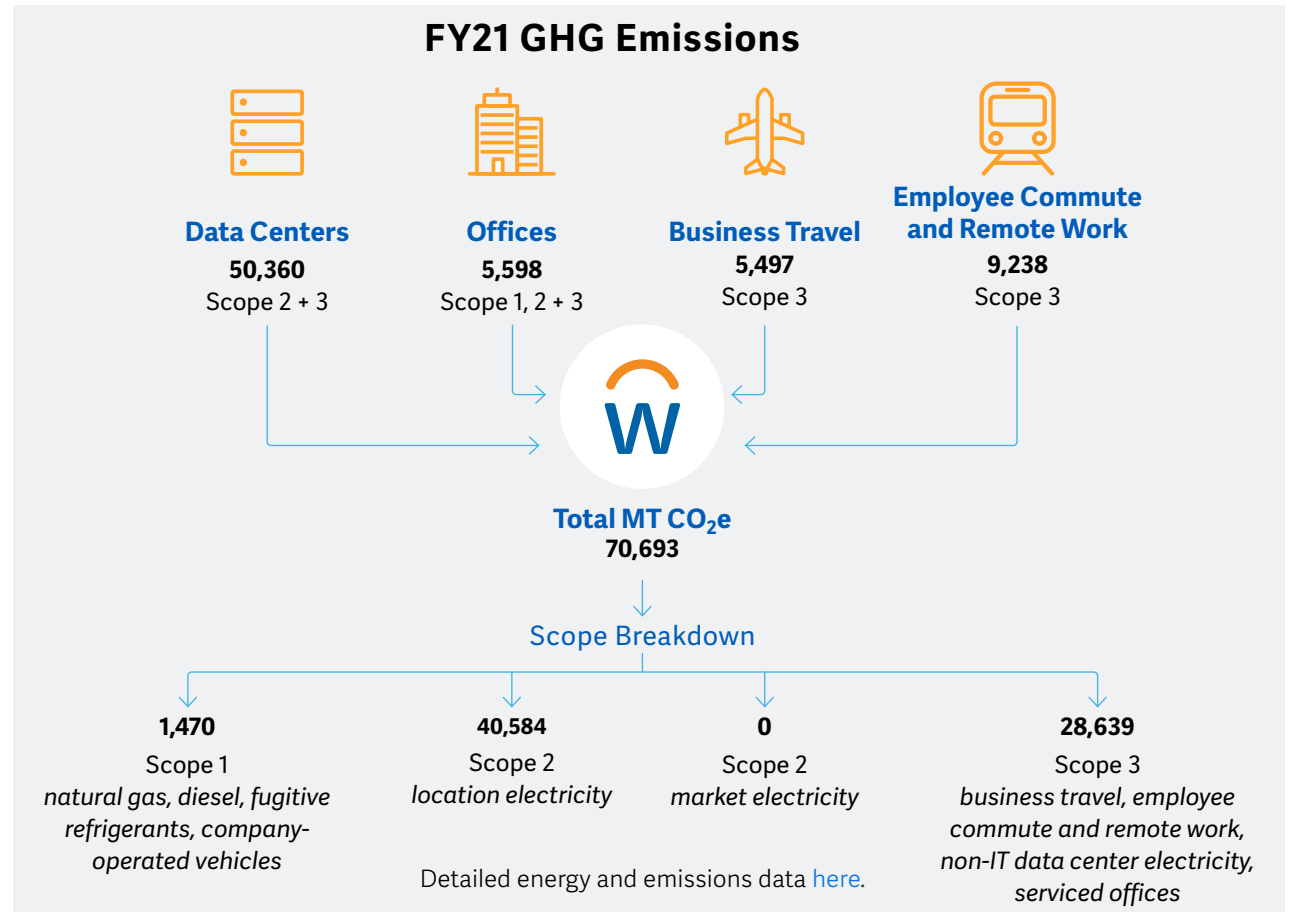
FY21 GHG Emissions

Data Centers
50,360
Scope 2 + 3

Offices
5,598
Scope 1, 2 + 3

Business Travel
5,497
Scope 3

Employee Commute and Remote Work
9,238
Scope 3

W

Total MT $CO_2e$
70,693

Scope Breakdown

1,470
Scope 1
natural gas, diesel, fugitive refrigerants, company-operated vehicles

40,584
Scope 2
location electricity

0
Scope 2
market electricity

28,639
Scope 3
business travel, employee commute and remote work, non-IT data center electricity, serviced offices

Detailed energy and emissions data here.